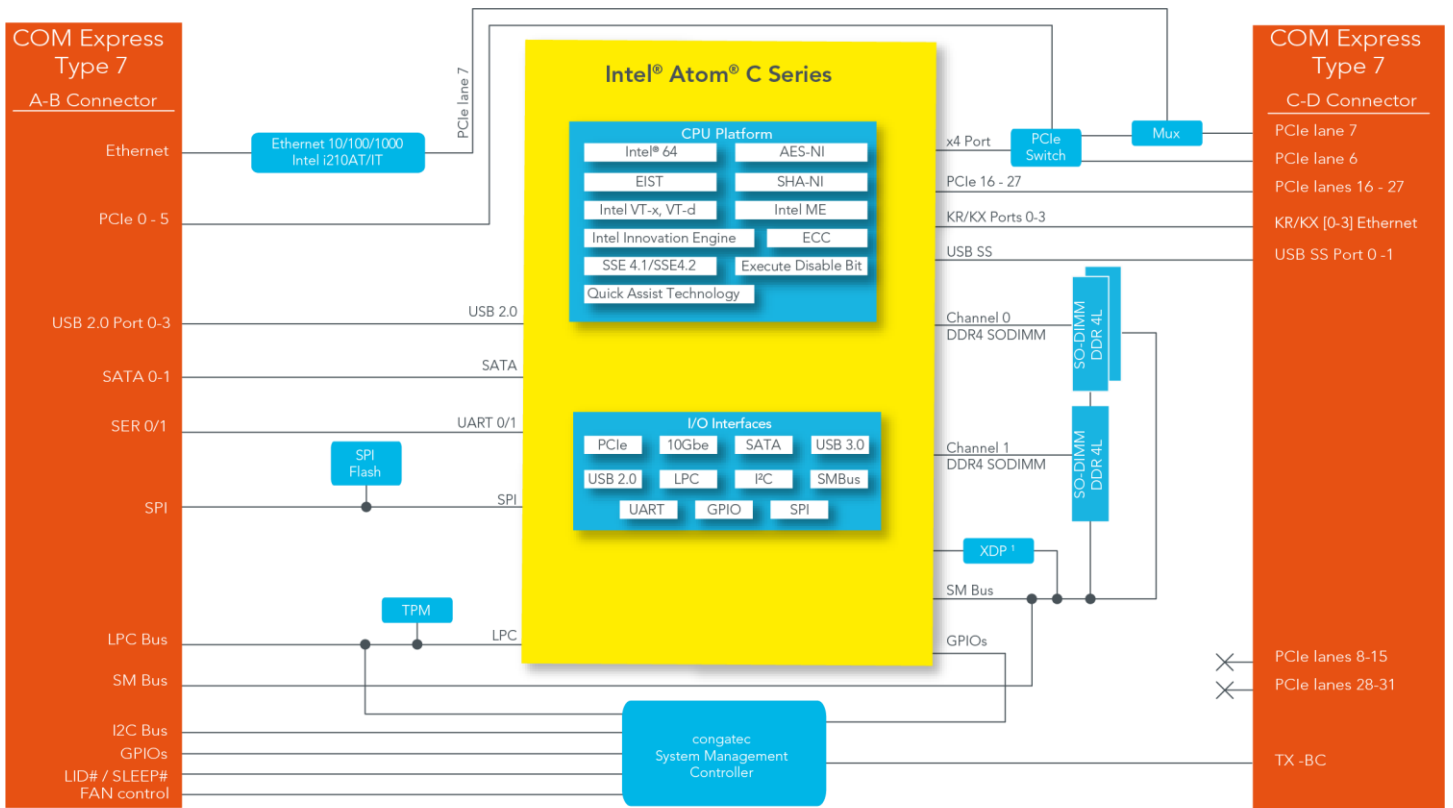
COM Express Type 7
A-B Connector

Ethernet
PCIe 0 - 5
USB 2.0 Port 0-3
SATA 0-1
SER 0/1
SPI
LPC Bus
SM Bus
I2C Bus
GPIOs
LID# / SLEEP#
FAN control

Ethernet 10/100/1000
Intel i210AT/IT

PCIe lane 7

Intel® Atom® C Series

CPU Platform
Intel® 64
AES-NI
EIST
SHA-NI
Intel VT-x, VT-d
Intel ME
Intel Innovation Engine
ECC
SSE 4.1/SSE4.2
Execute Disable Bit
Quick Assist Technology

USB 2.0
SATA
UART 0/1
SPI Flash
SPI

I/O Interfaces
PCIe
10Gbe
SATA
USB 3.0
USB 2.0
LPC
I²C
SMBus
UART
GPIO
SPI

TPM
LPC

x4 Port
PCIe Switch
Mux
PCIe 16 - 27
KR/KX Ports 0-3
USB SS
Channel 0
DDR4 SODIMM
SO-DIMM DDR 4L
Channel 1
DDR4 SODIMM
SO-DIMM DDR 4L
XDP ¹
SM Bus
GPIOs

congatec
System Management
Controller

COM Express Type 7
C-D Connector
PCIe lane 7
PCIe lane 6
PCIe lanes 16 - 27
KR/KX [0-3] Ethernet
USB SS Port 0 -1
PCIe lanes 8-15
PCIe lanes 28-31
TX -BC